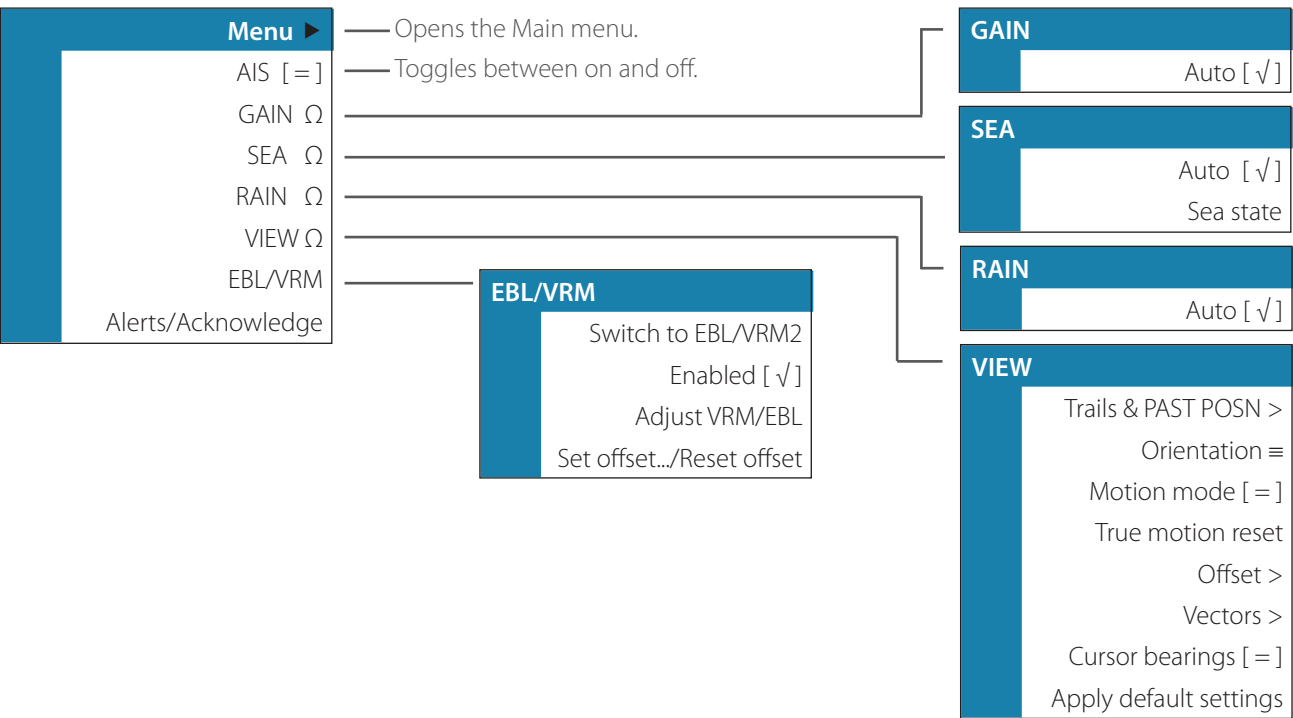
Menu ▶
AIS [ = ]
GAIN Ω
SEA Ω
RAIN Ω
VIEW Ω
EBL/VRM
Alerts/Acknowledge

Opens the Main menu.
Toggles between on and off.

EBL/VRM
Switch to EBL/VRM2
Enabled [ √ ]
Adjust VRM/EBL
Set offset.../Reset offset

GAIN
Auto [ √ ]

SEA
Auto [ √ ]
Sea state

RAIN
Auto [ √ ]

VIEW
Trails & PAST POSN >
Orientation ≡
Motion mode [ = ]
True motion reset
Offset >
Vectors >
Cursor bearings [ = ]
Apply default settings